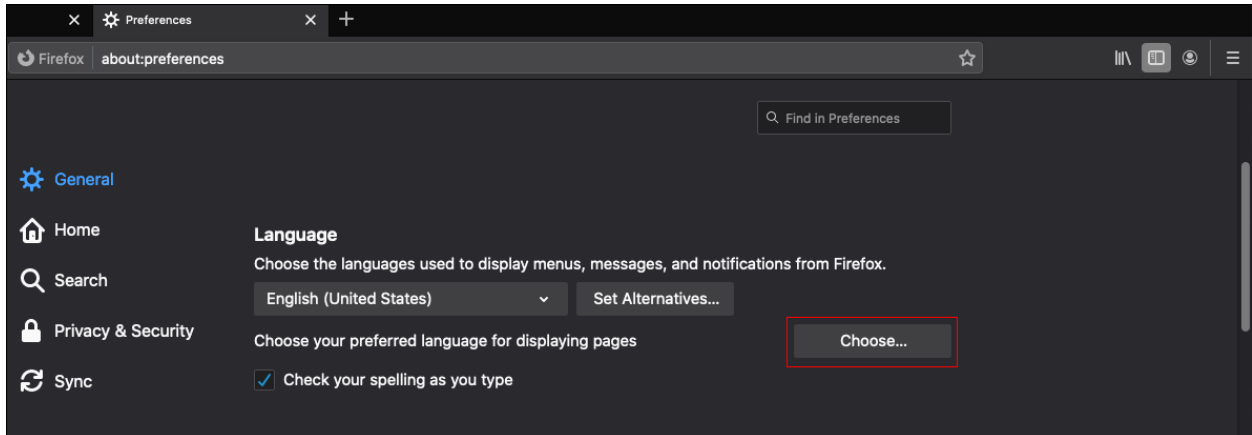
Preferences

Firefox about:preferences

Find in Preferences

General

Home

Search

Privacy & Security

Sync

Language

Choose the languages used to display menus, messages, and notifications from Firefox.

English (United States)

Set Alternatives...

Choose your preferred language for displaying pages

Choose...

Check your spelling as you type